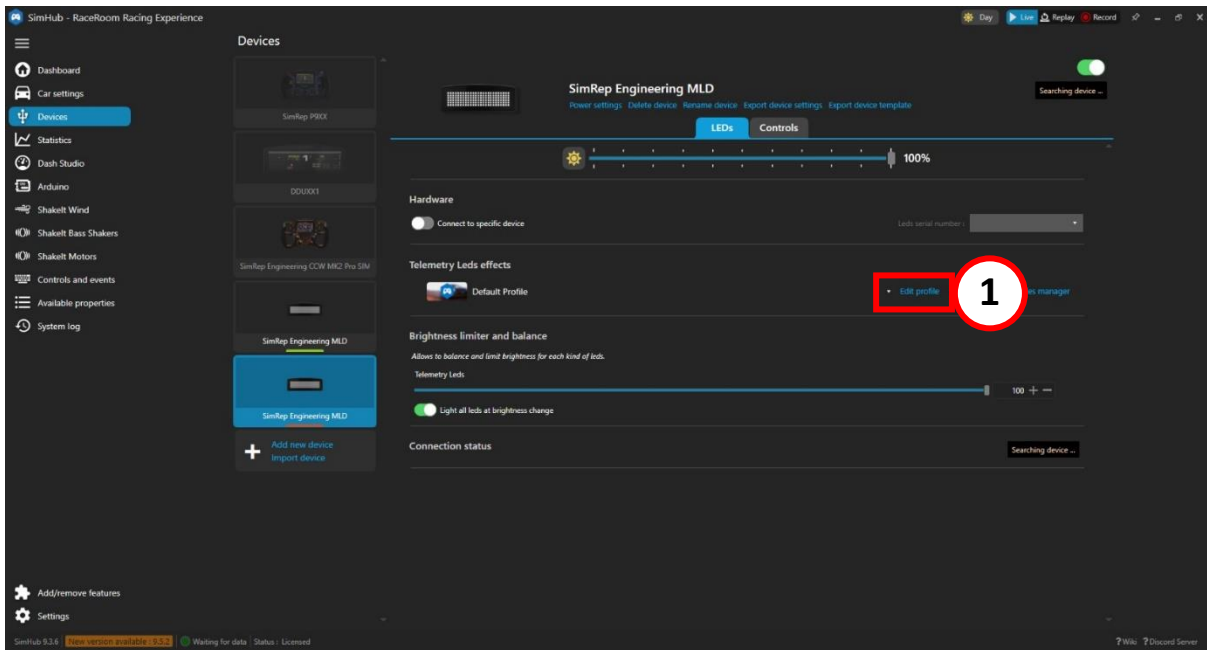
SimHub - RaceRoom Racing Experience

Day Live Replay Record

Devices

Dashboard
Car settings
Devices
Statistics
Dash Studio
Arduino
ShakeIt Wind
ShakeIt Bass Shakers
ShakeIt Motors
Controls and events
Available properties
System log

SimRep PRKX

DDUXX1

SimRep Engineering CCW MK2 Pro SIM

SimRep Engineering MLD

SimRep Engineering MLD

Add new device
Import device

SimRep Engineering MLD
Power settings Delete device Rename device Export device settings Export device template

Searching device ...

LEDs Controls

100%

Hardware

Connect to specific device

Leds serial number :

Telemetry Leds effects

Default Profile

Edit profile

1

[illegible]es manager

Brightness limiter and balance

Allows to balance and limit brightness for each kind of leds.

Telemetry Leds

100 + −

Light all leds at brightness change

Connection status

Searching device ...

Add/remove features
Settings

SimHub 9.3.6 New version available : 9.5.3 Waiting for data Status : Licensed

? Wiki ? Discord Server